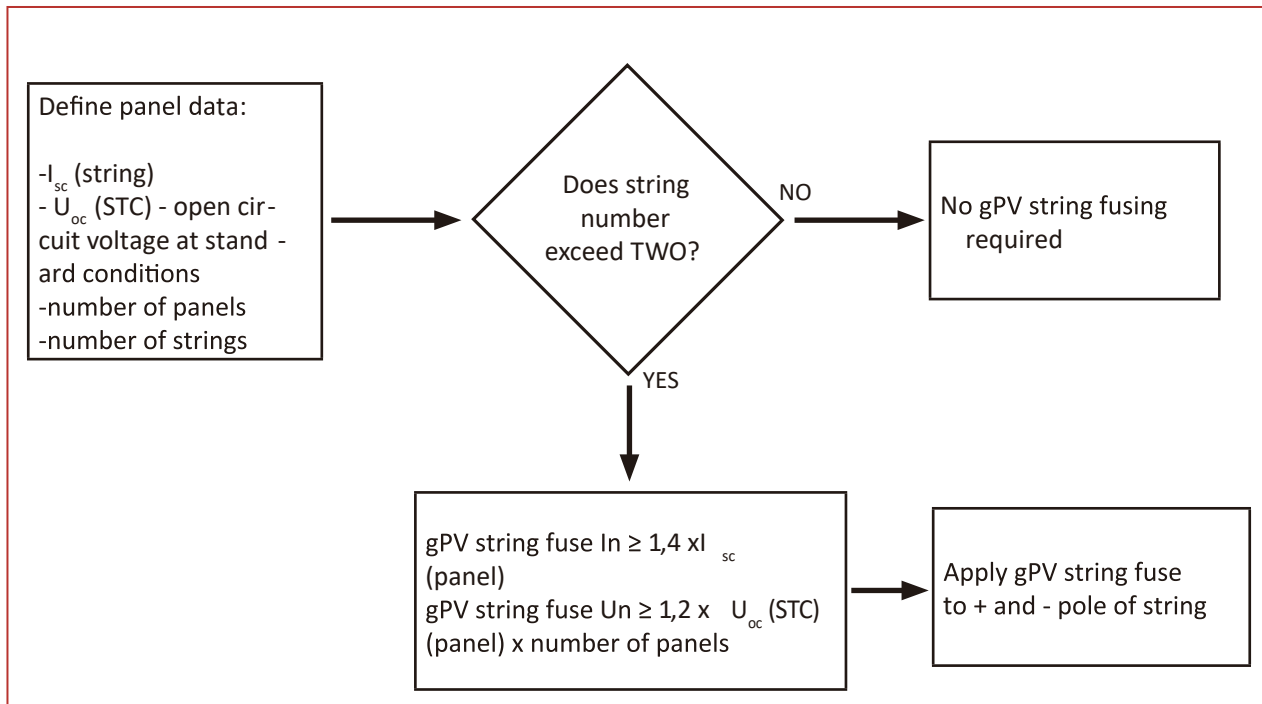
Define panel data:

-$I_{sc}$ (string)
- $U_{oc}$ (STC) - open circuit voltage at stand - ard conditions
-number of panels
-number of strings

Does string number exceed TWO?

NO

No gPV string fusing required

YES

gPV string fuse In ≥ 1,4 x$I_{sc}$ (panel)
gPV string fuse Un ≥ 1,2 x $U_{oc}$ (STC) (panel) x number of panels

Apply gPV string fuse to + and - pole of string